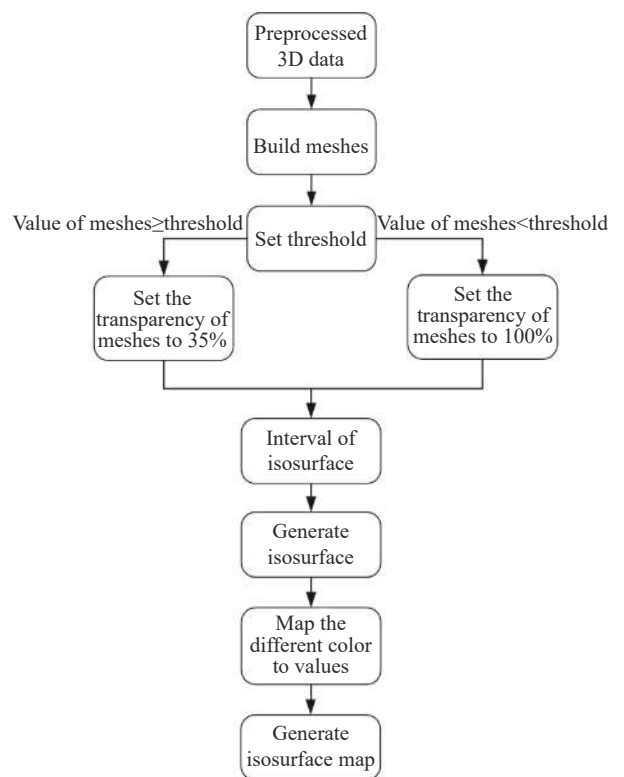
Preprocessed 3D data

Build meshes

Value of meshes≥threshold

Set threshold

Value of meshes<threshold

Set the transparency of meshes to 35%

Set the transparency of meshes to 100%

Interval of isosurface

Generate isosurface

Map the different color to values

Generate isosurface map